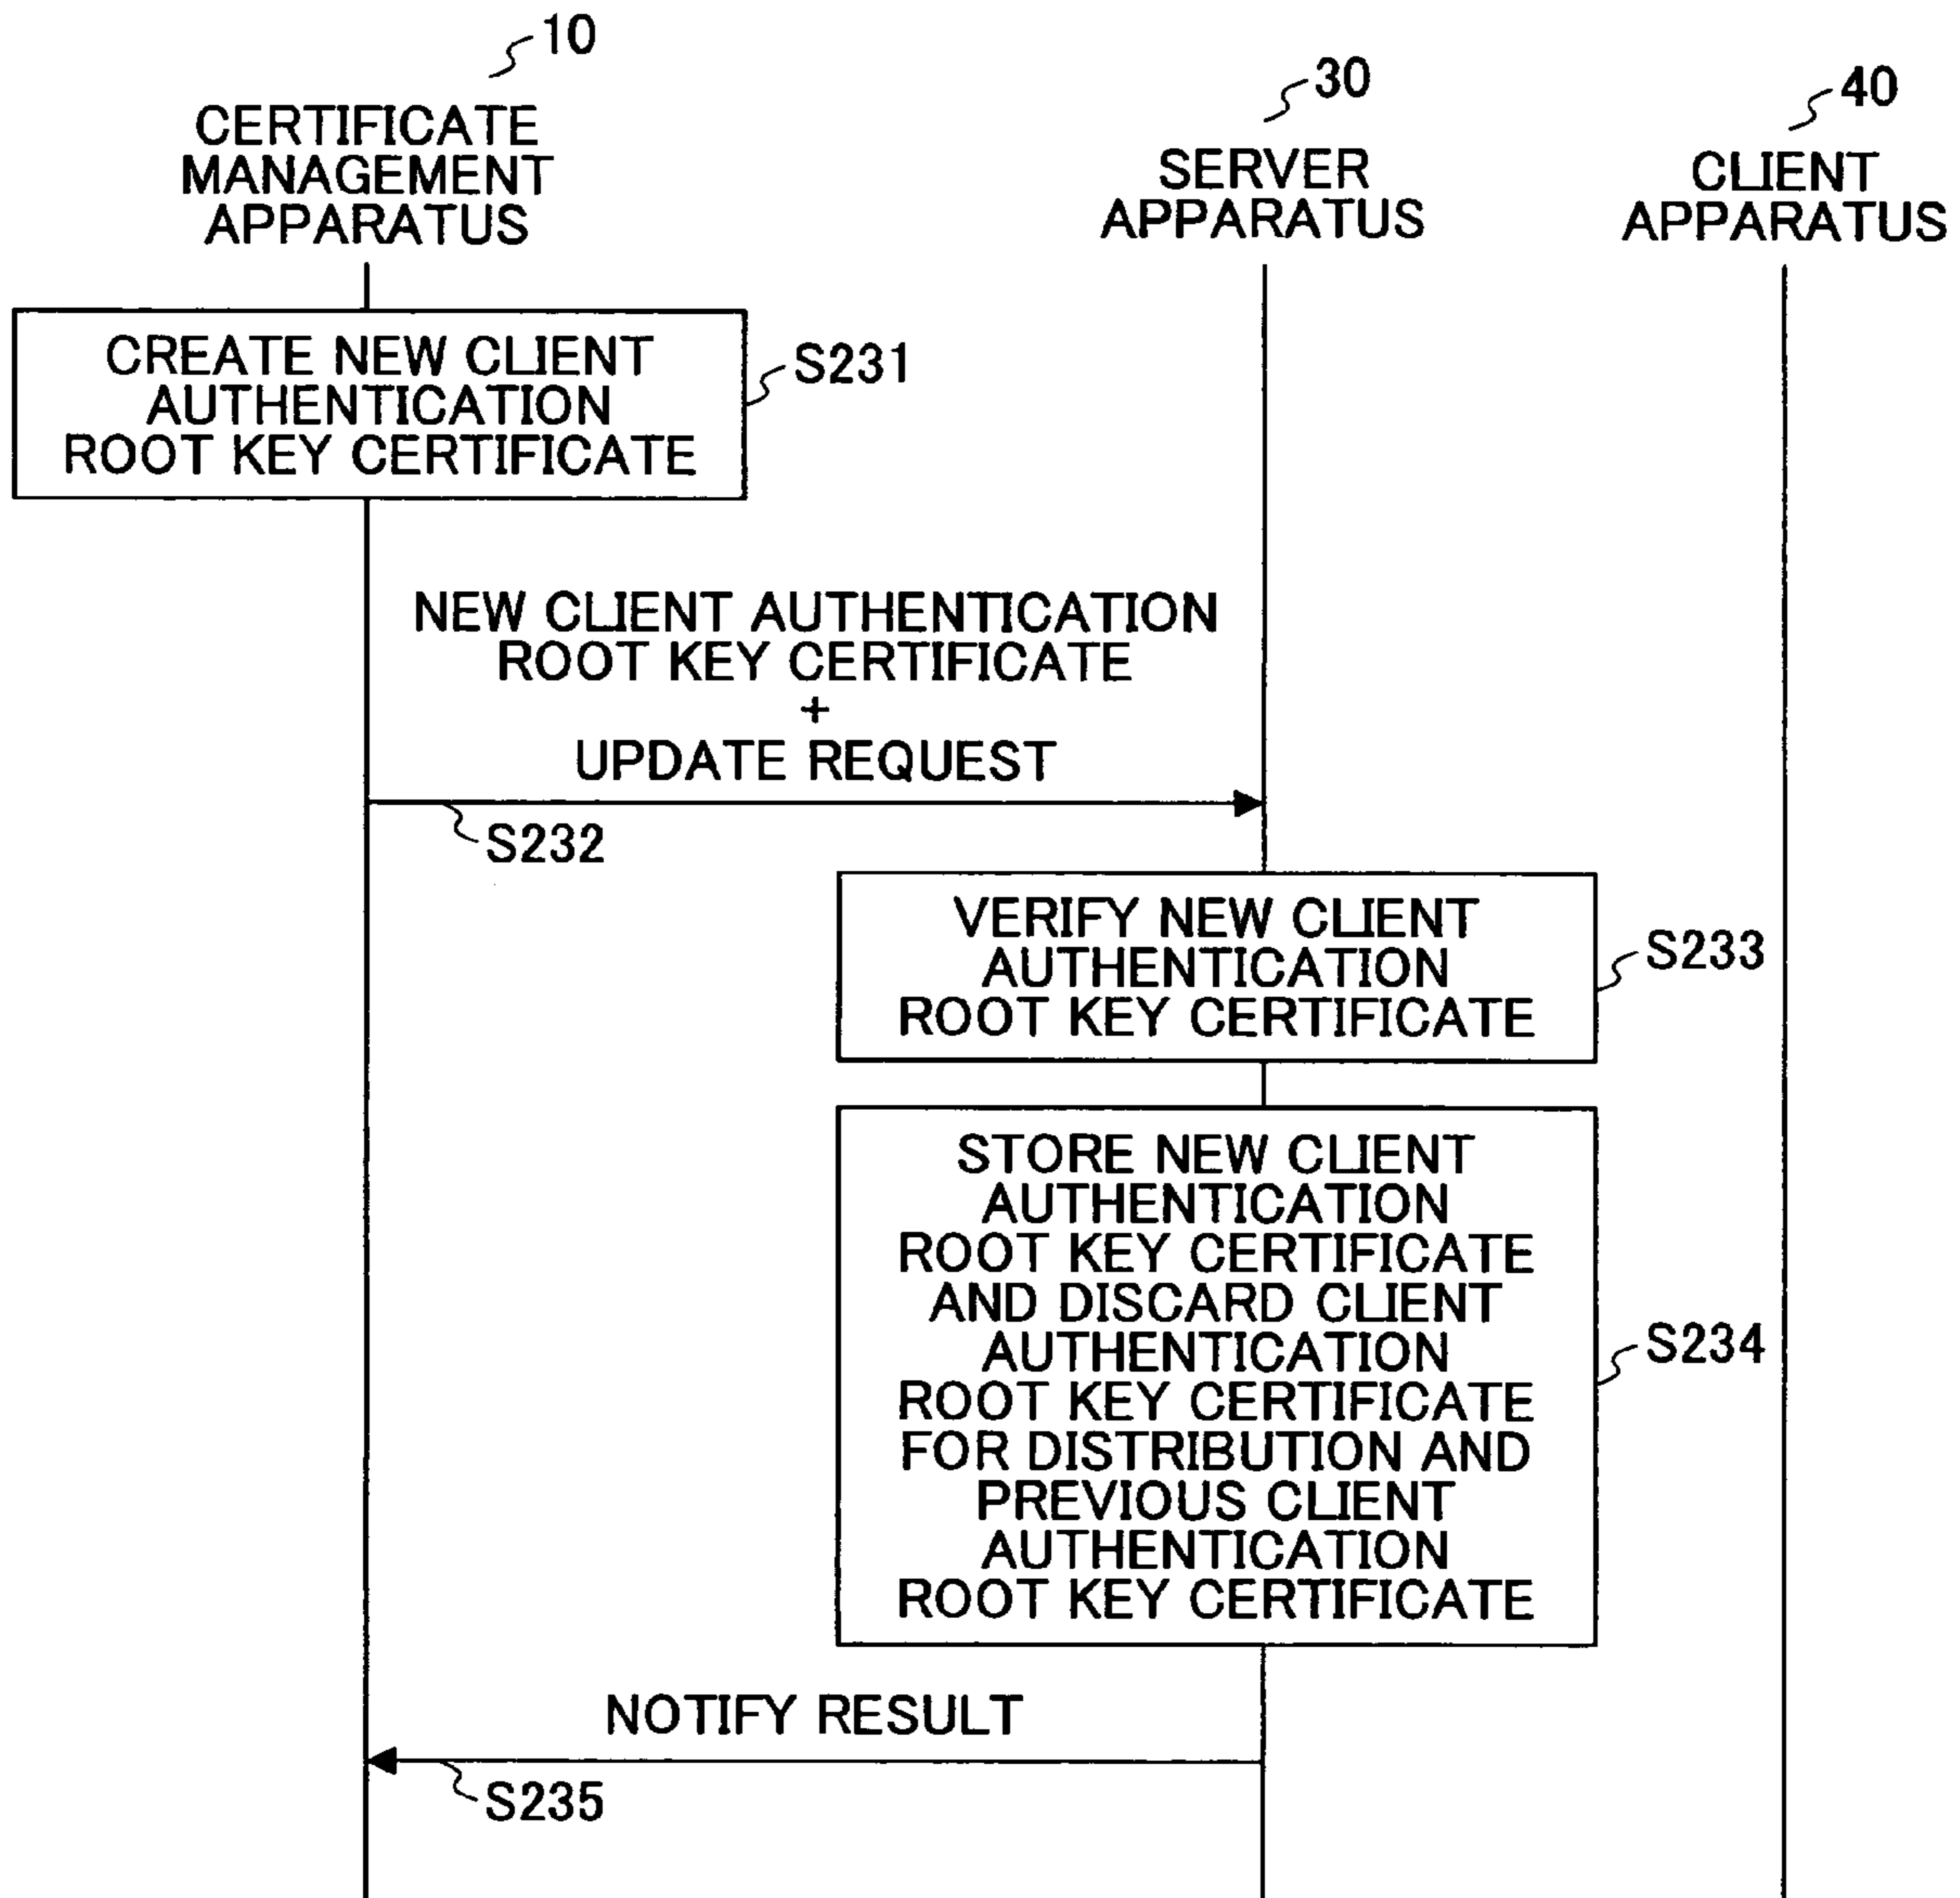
10
CERTIFICATE MANAGEMENT APPARATUS

30
SERVER APPARATUS

40
CLIENT APPARATUS

CREATE NEW CLIENT AUTHENTICATION ROOT KEY CERTIFICATE

S231

NEW CLIENT AUTHENTICATION ROOT KEY CERTIFICATE
+
UPDATE REQUEST

S232

VERIFY NEW CLIENT AUTHENTICATION ROOT KEY CERTIFICATE

S233

STORE NEW CLIENT AUTHENTICATION ROOT KEY CERTIFICATE AND DISCARD CLIENT AUTHENTICATION ROOT KEY CERTIFICATE FOR DISTRIBUTION AND PREVIOUS CLIENT AUTHENTICATION ROOT KEY CERTIFICATE

S234

NOTIFY RESULT

S235